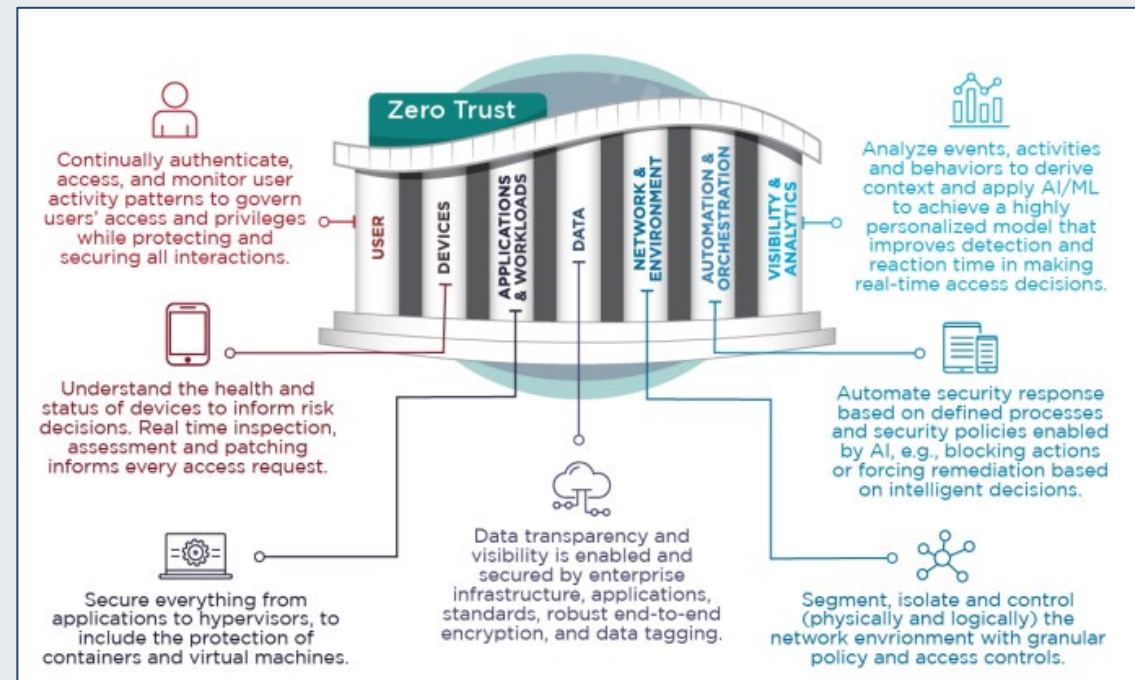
Zero Trust

USER

DEVICES

APPLICATIONS & WORKLOADS

DATA

NETWORK & ENVIRONMENT

AUTOMATION & ORCHESTRATION

VISIBILITY & ANALYTICS

Continually authenticate, access, and monitor user activity patterns to govern users' access and privileges while protecting and securing all interactions.

Analyze events, activities and behaviors to derive context and apply AI/ML to achieve a highly personalized model that improves detection and reaction time in making real-time access decisions.

Understand the health and status of devices to inform risk decisions. Real time inspection, assessment and patching informs every access request.

Automate security response based on defined processes and security policies enabled by AI, e.g., blocking actions or forcing remediation based on intelligent decisions.

Secure everything from applications to hypervisors, to include the protection of containers and virtual machines.

Data transparency and visibility is enabled and secured by enterprise infrastructure, applications, standards, robust end-to-end encryption, and data tagging.

Segment, isolate and control (physically and logically) the network envrionment with granular policy and access controls.